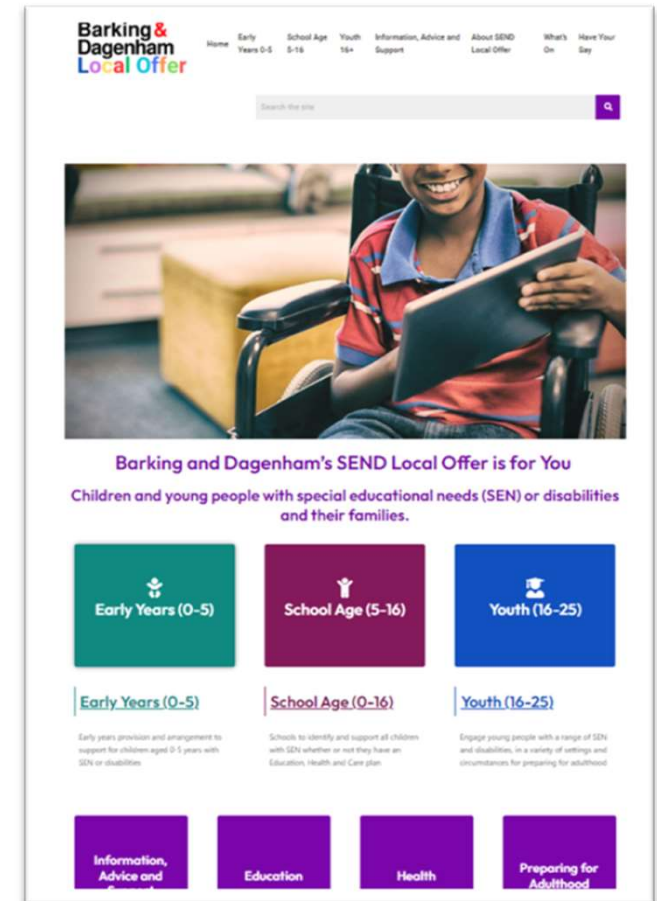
Barking & Dagenham Local Offer

Home Early Years 0-5 School Age 5-16 Youth 16+ Information, Advice and Support About SEND Local Offer What's On Have Your Say

Search the site

Barking and Dagenham's SEND Local Offer is for You

Children and young people with special educational needs (SEN) or disabilities and their families.

Early Years (0-5)

School Age (5-16)

Youth (16-25)

Early Years (0-5)

Early years provision and arrangement to support for children aged 0-5 years with SEN or disabilities

School Age (0-16)

Schools to identify and support all children with SEN whether or not they have an Education, Health and Care plan

Youth (16-25)

Engage young people with a range of SEN and disabilities, in a variety of settings and circumstances for preparing for adulthood

Information, Advice and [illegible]

Education

Health

Preparing for Adulthood